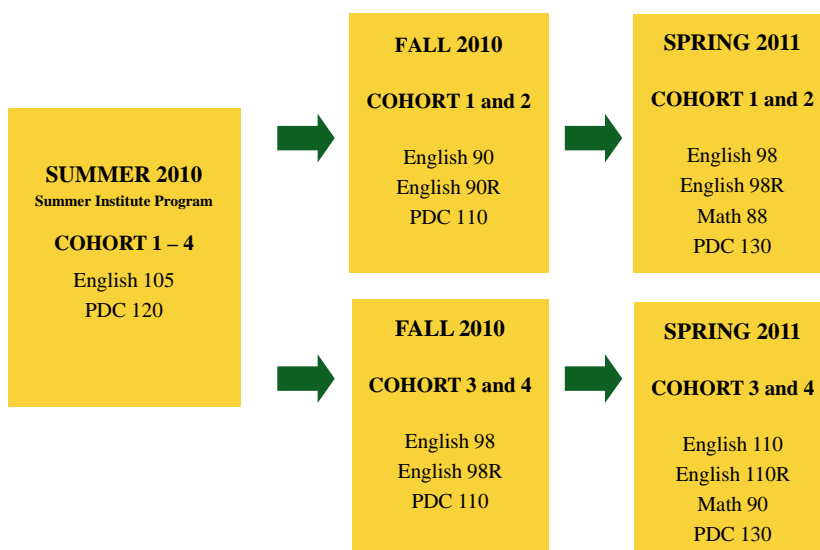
SUMMER 2010
Summer Institute Program

COHORT 1 – 4

English 105
PDC 120

FALL 2010

COHORT 1 and 2

English 90
English 90R
PDC 110

SPRING 2011

COHORT 1 and 2

English 98
English 98R
Math 88
PDC 130

FALL 2010

COHORT 3 and 4

English 98
English 98R
PDC 110

SPRING 2011

COHORT 3 and 4

English 110
English 110R
Math 90
PDC 130